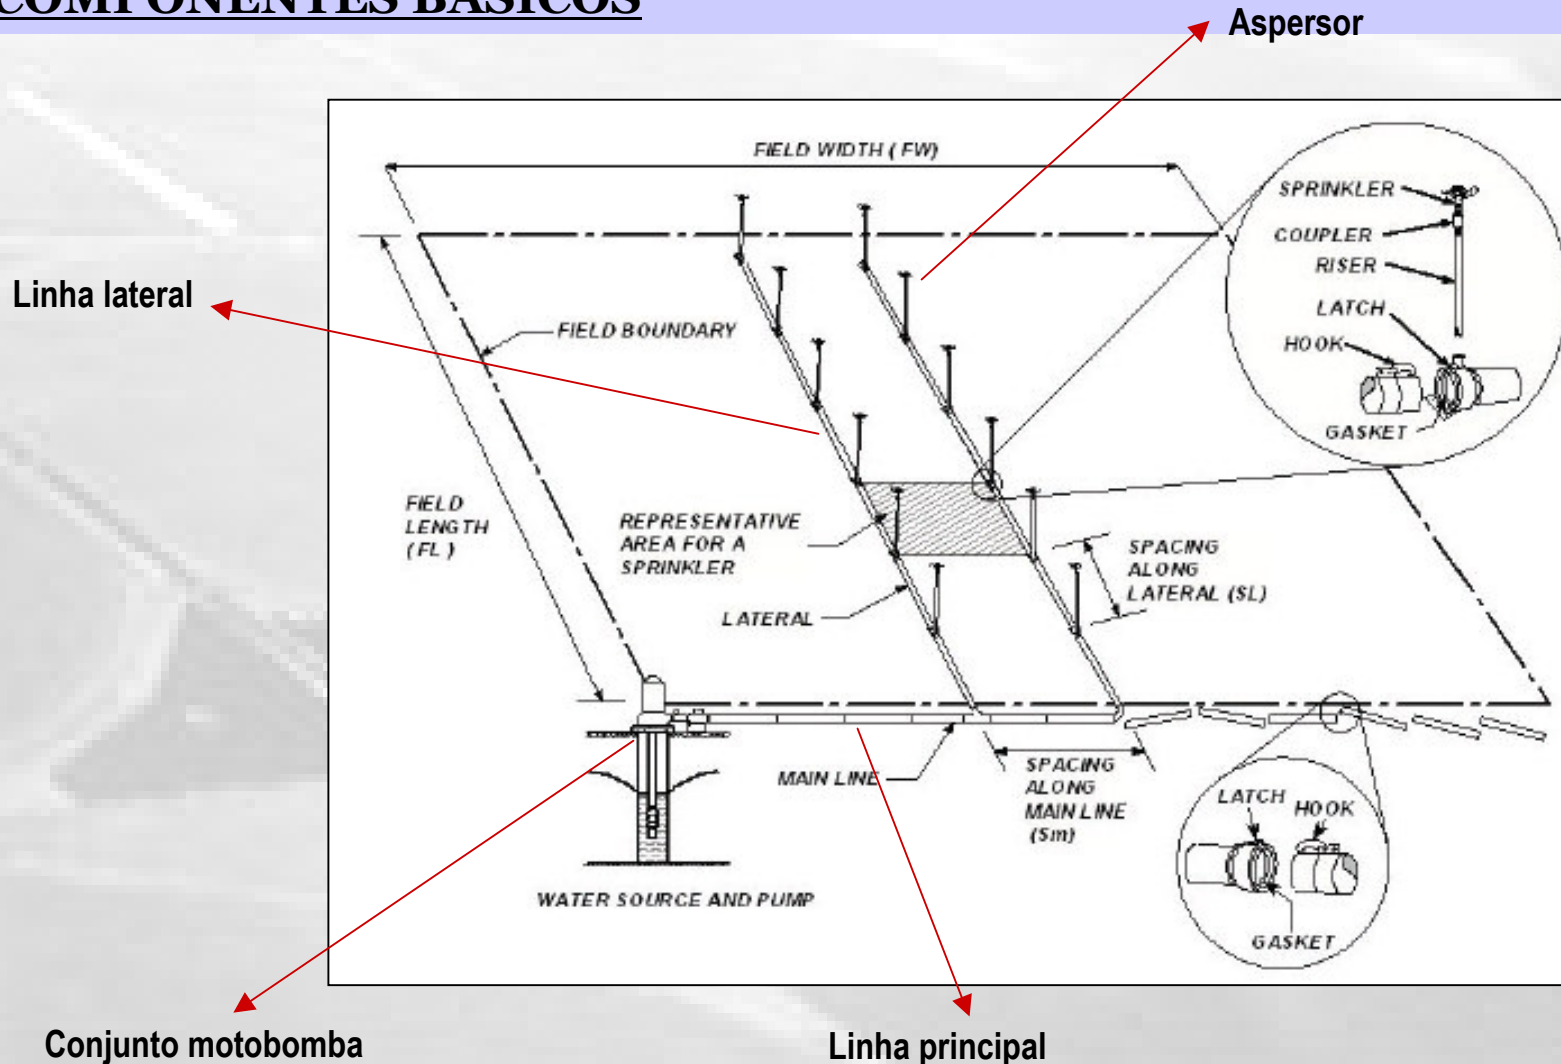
COMPONENTES BÁSICOS

Aspersor

Linha lateral

FIELD WIDTH (FW)

SPRINKLER
COUPLER
RISER
LATCH
HOOK
GASKET

FIELD BOUNDARY

FIELD LENGTH (FL)

REPRESENTATIVE AREA FOR A SPRINKLER

SPACING ALONG LATERAL (SL)

LATERAL

MAIN LINE

SPACING ALONG MAIN LINE (Sm)

LATCH
HOOK
GASKET

WATER SOURCE AND PUMP

Conjunto motobomba

Linha principal